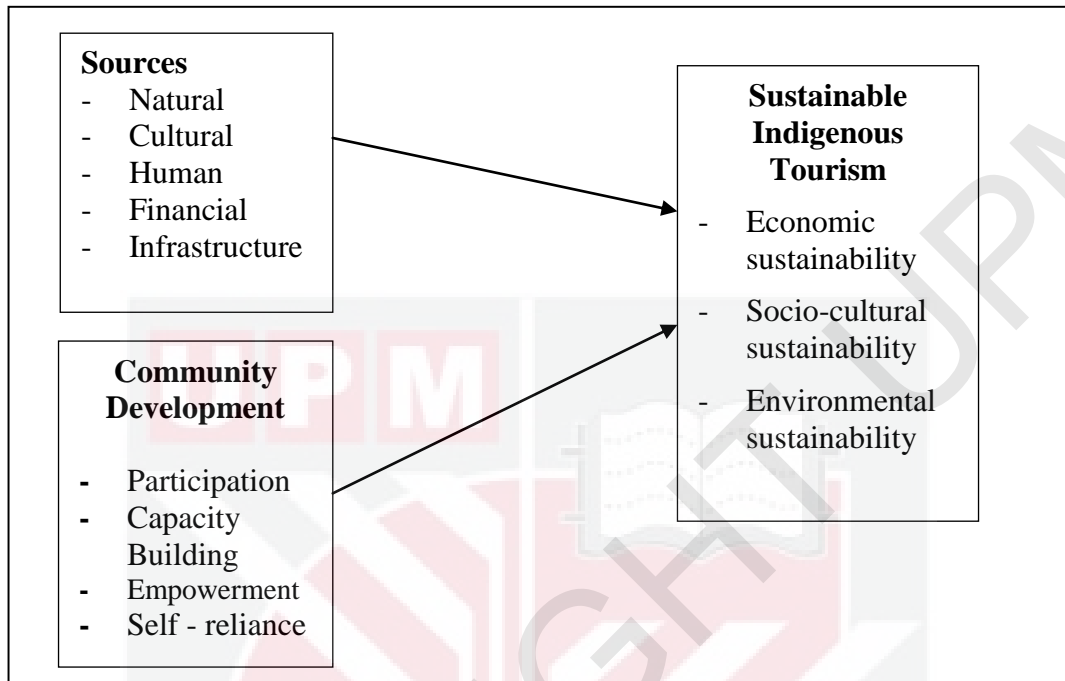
**Sources**
- Natural
- Cultural
- Human
- Financial
- Infrastructure

**Community Development**

- Participation
- Capacity Building
- Empowerment
- Self - reliance

**Sustainable Indigenous Tourism**
- Economic sustainability
- Socio-cultural sustainability
- Environmental sustainability

UPM